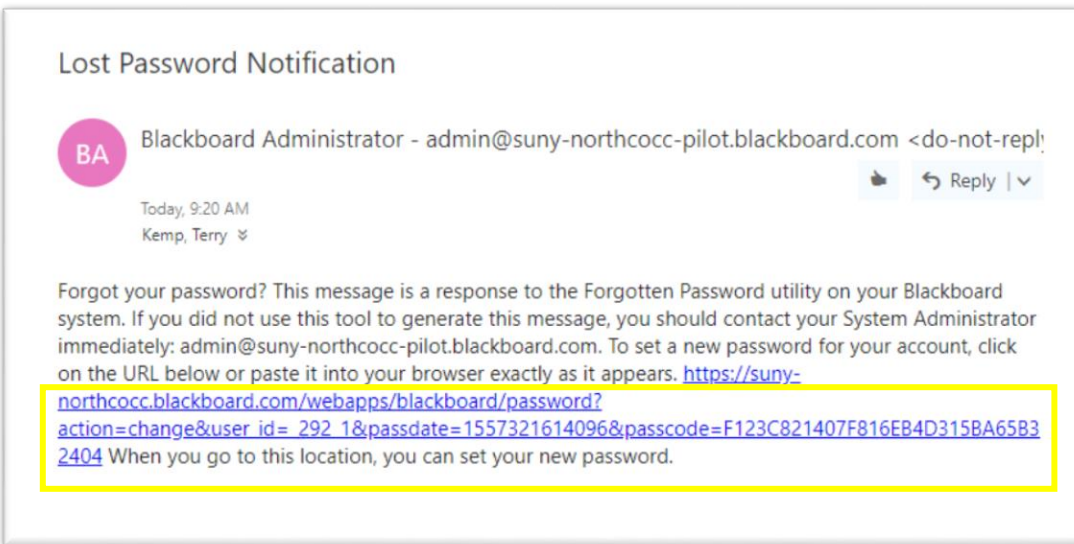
Lost Password Notification

BA

Blackboard Administrator - admin@suny-northcocc-pilot.blackboard.com <do-not-reply

Reply | ∨

Today, 9:20 AM
Kemp, Terry ≫

Forgot your password? This message is a response to the Forgotten Password utility on your Blackboard system. If you did not use this tool to generate this message, you should contact your System Administrator immediately: admin@suny-northcocc-pilot.blackboard.com. To set a new password for your account, click on the URL below or paste it into your browser exactly as it appears. https://suny-northcocc.blackboard.com/webapps/blackboard/password?action=change&user_id=_292_1&passdate=1557321614096&passcode=F123C821407F816EB4D315BA65B32404 When you go to this location, you can set your new password.